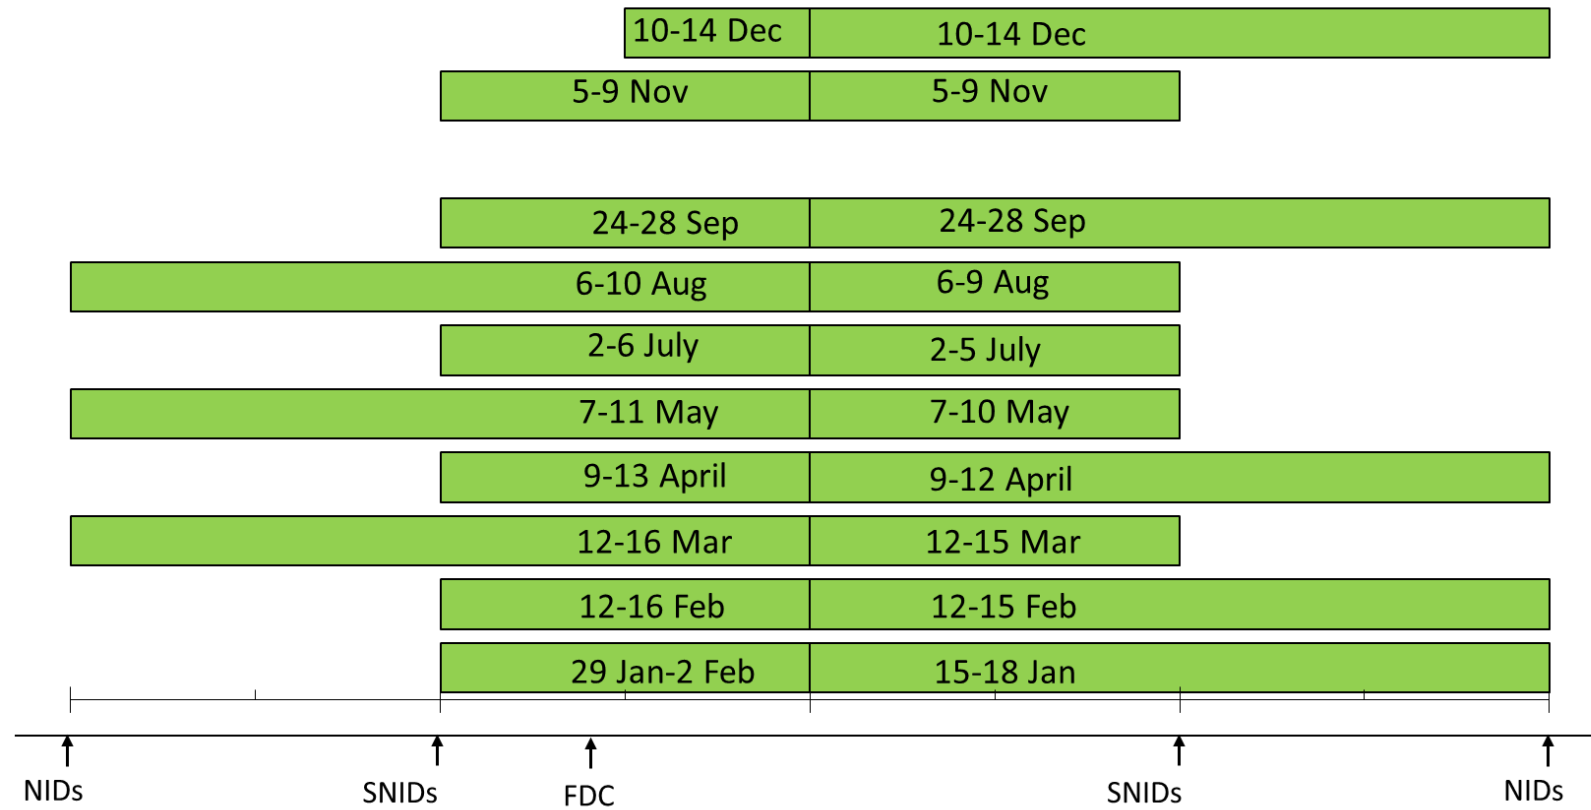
10-14 Dec 10-14 Dec
5-9 Nov 5-9 Nov
24-28 Sep 24-28 Sep
6-10 Aug 6-9 Aug
2-6 July 2-5 July
7-11 May 7-10 May
9-13 April 9-12 April
12-16 Mar 12-15 Mar
12-16 Feb 12-15 Feb
29 Jan-2 Feb 15-18 Jan

NIDs SNIDs FDC SNIDs NIDs